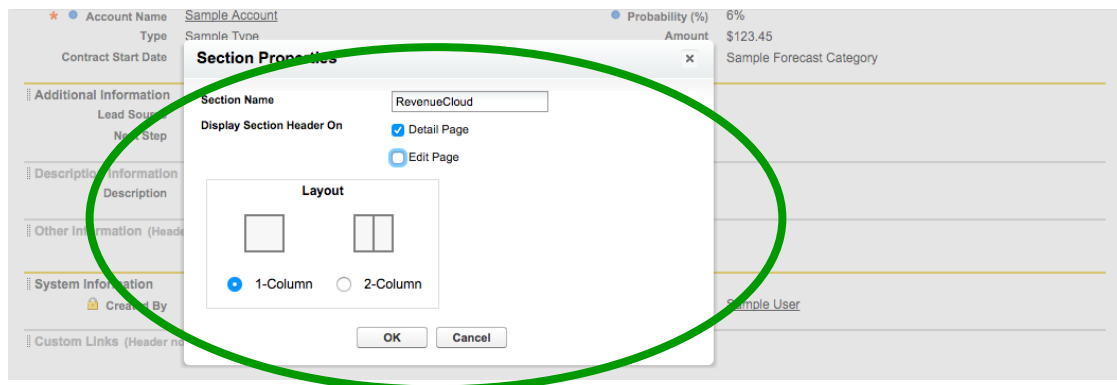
Account Name Sample Account
Type Sample Type
Contract Start Date

Probability (%) 6%
Amount $123.45
Sample Forecast Category

Additional Information
Lead Sou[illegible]
N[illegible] Step

Description Information
Description

Other Information (Heade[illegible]

System Information
Created By

Sample User

Custom Links (Header n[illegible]

Section Properties ×

Section Name RevenueCloud
Display Section Header On Detail Page
Edit Page

Layout

1-Column 2-Column

OK Cancel